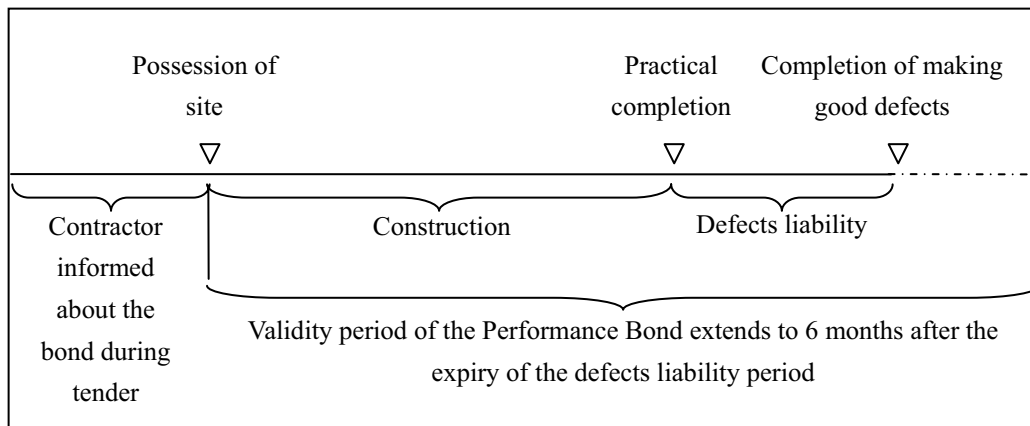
Possession of site

Practical completion

Completion of making good defects

Contractor informed about the bond during tender

Construction

Defects liability

Validity period of the Performance Bond extends to 6 months after the expiry of the defects liability period